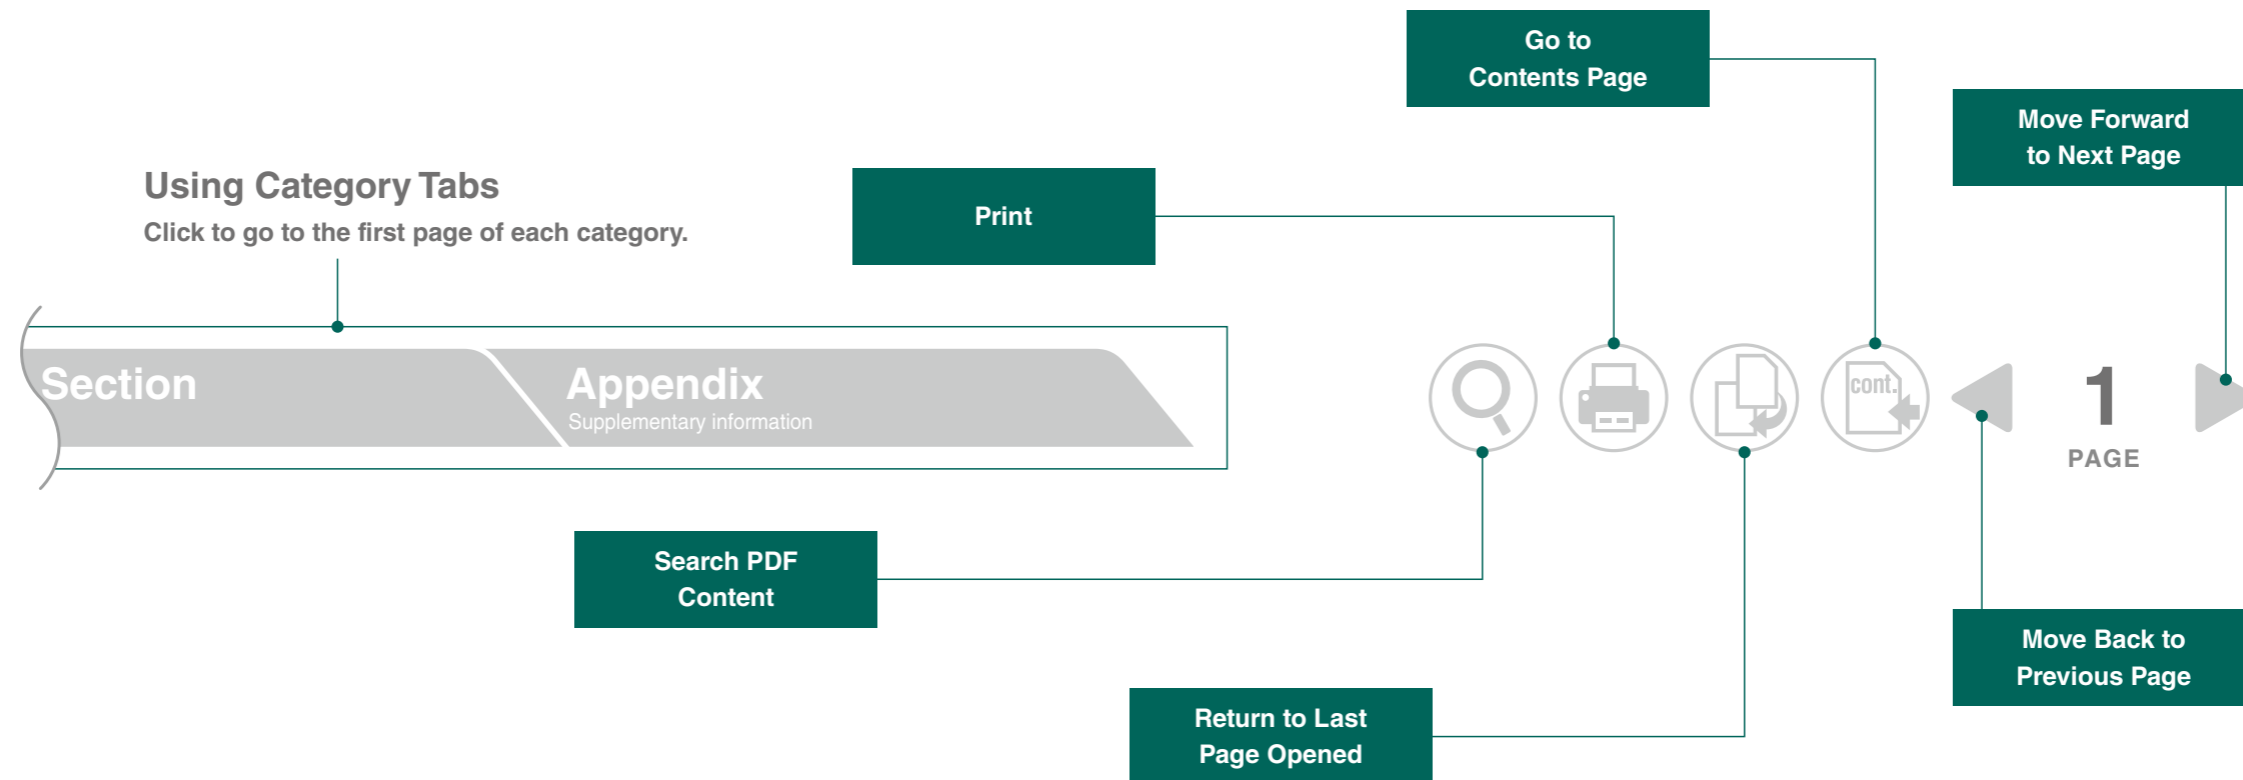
Go to Contents Page

Move Forward to Next Page

Using Category Tabs
Click to go to the first page of each category.

Print

Section

Appendix
Supplementary information

cont.

1
PAGE

Search PDF Content

Move Back to Previous Page

Return to Last Page Opened